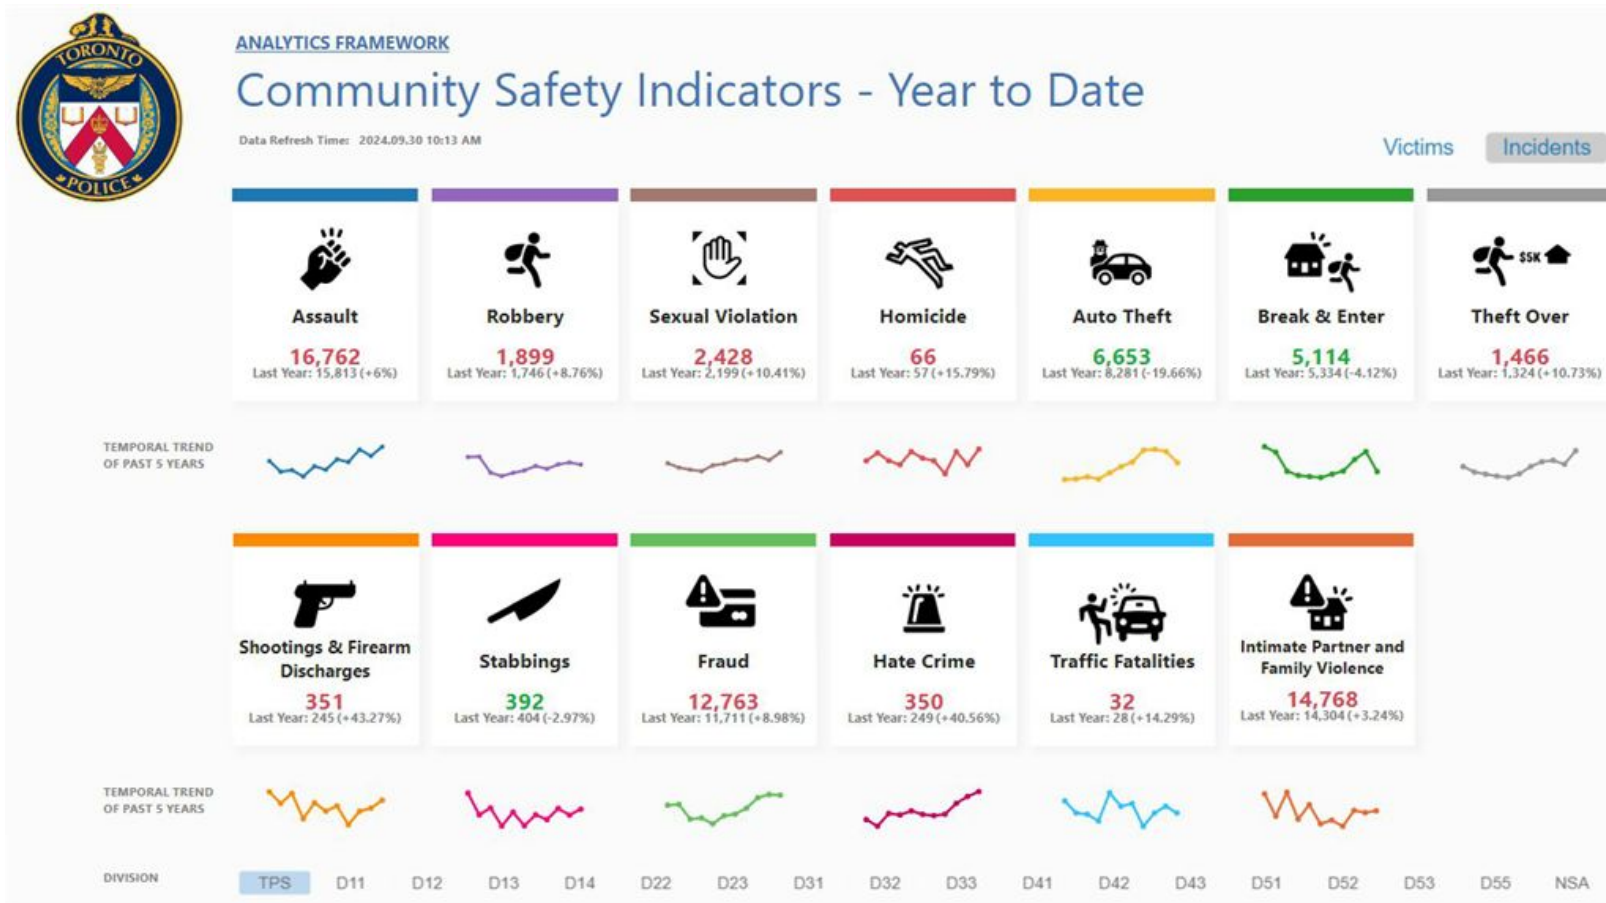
TORONTO POLICE

ANALYTICS FRAMEWORK

Community Safety Indicators - Year to Date

Data Refresh Time: 2024.09.30 10:13 AM

Victims Incidents

Assault
16,762
Last Year: 15,813 (+6%)

Robbery
1,899
Last Year: 1,746 (+8.76%)

Sexual Violation
2,428
Last Year: 2,199 (+10.41%)

Homicide
66
Last Year: 57 (+15.79%)

Auto Theft
6,653
Last Year: 8,281 (-19.66%)

Break & Enter
5,114
Last Year: 5,334 (-4.12%)

$5K

Theft Over
1,466
Last Year: 1,324 (+10.73%)

TEMPORAL TREND OF PAST 5 YEARS

Shootings & Firearm Discharges
351
Last Year: 245 (+43.27%)

Stabbings
392
Last Year: 404 (-2.97%)

Fraud
12,763
Last Year: 11,711 (+8.98%)

Hate Crime
350
Last Year: 249 (+40.56%)

Traffic Fatalities
32
Last Year: 28 (+14.29%)

Intimate Partner and Family Violence
14,768
Last Year: 14,304 (+3.24%)

TEMPORAL TREND OF PAST 5 YEARS

DIVISION

TPS D11 D12 D13 D14 D22 D23 D31 D32 D33 D41 D42 D43 D51 D52 D53 D55 NSA